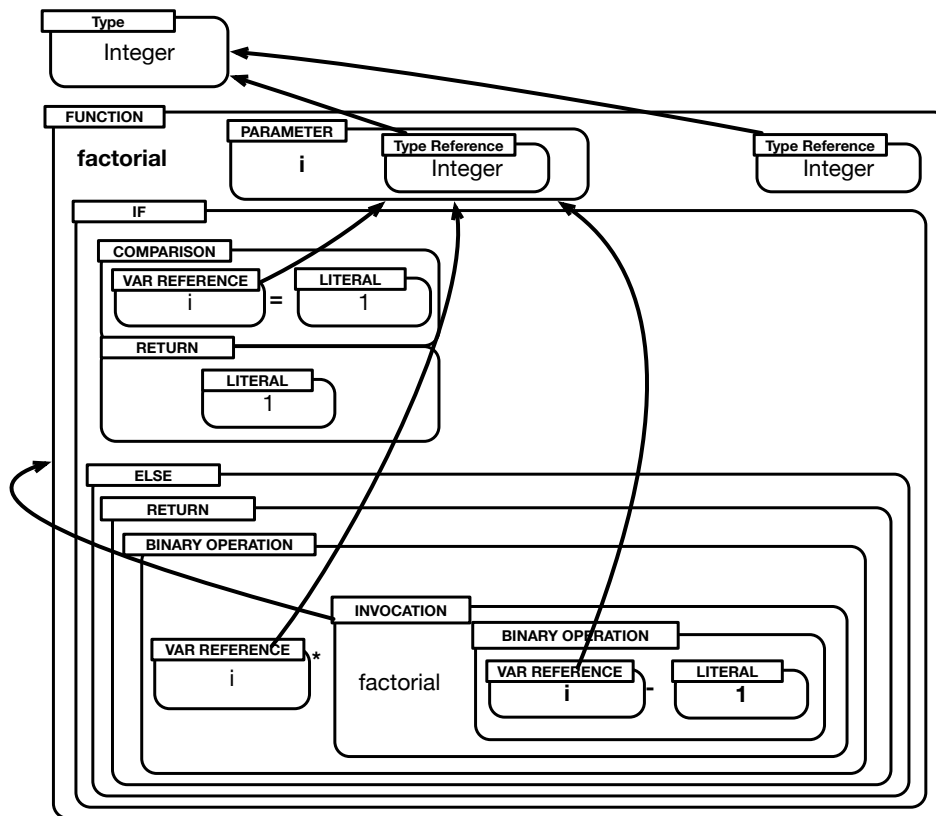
Type
Integer

FUNCTION
factorial

PARAMETER
i
Type Reference
Integer

Type Reference
Integer

IF

COMPARISON
VAR REFERENCE
i
=
LITERAL
1

RETURN
LITERAL
1

ELSE
RETURN
BINARY OPERATION
VAR REFERENCE
i
*
INVOCATION
factorial
BINARY OPERATION
VAR REFERENCE
i
-
LITERAL
1